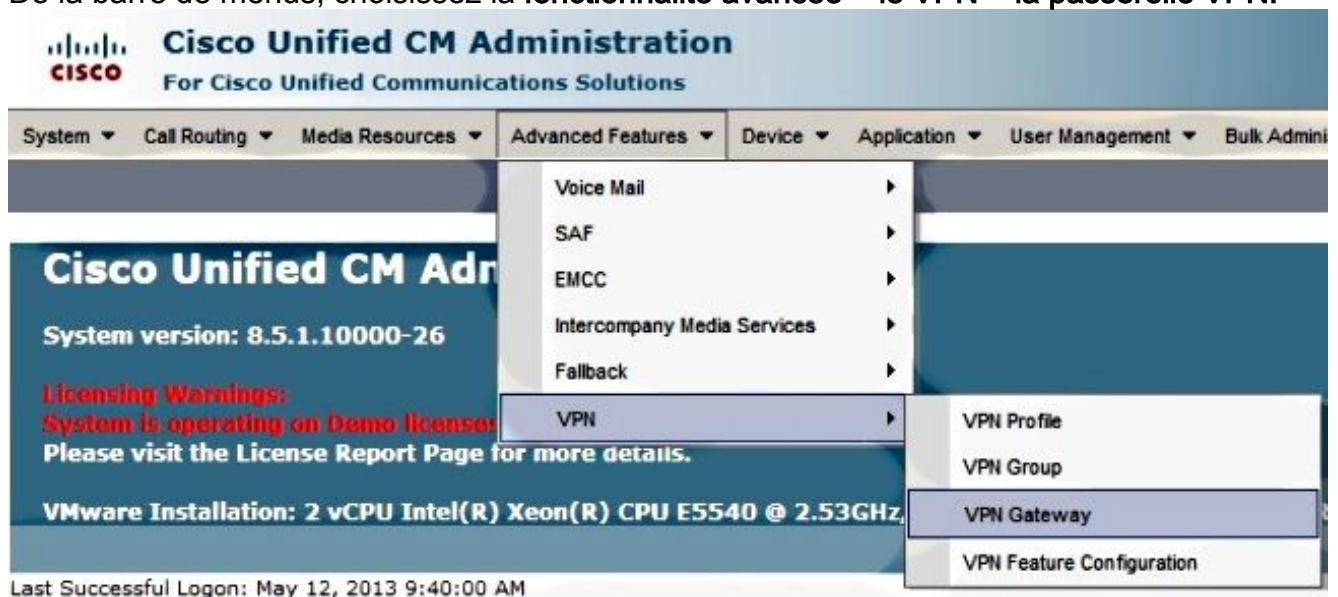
De la barre de menus, choisissez la fonctionnalité avancée > le VPN > la passerelle VPN.

Cisco Unified CM Administration
For Cisco Unified Communications Solutions

System ▾ Call Routing ▾ Media Resources ▾ Advanced Features ▾ Device ▾ Application ▾ User Management ▾ Bulk Admini

Voice Mail
SAF
EMCC
Intercompany Media Services
Fallback
VPN

VPN Profile
VPN Group
VPN Gateway
VPN Feature Configuration

Cisco Unified CM Adm

System version: 8.5.1.10000-26

Licensing Warnings:
System is operating on Demo license
Please visit the License Report Page for more details.

VMware Installation: 2 vCPU Intel(R) Xeon(R) CPU E5540 @ 2.53GHz,

Last Successful Logon: May 12, 2013 9:40:00 AM